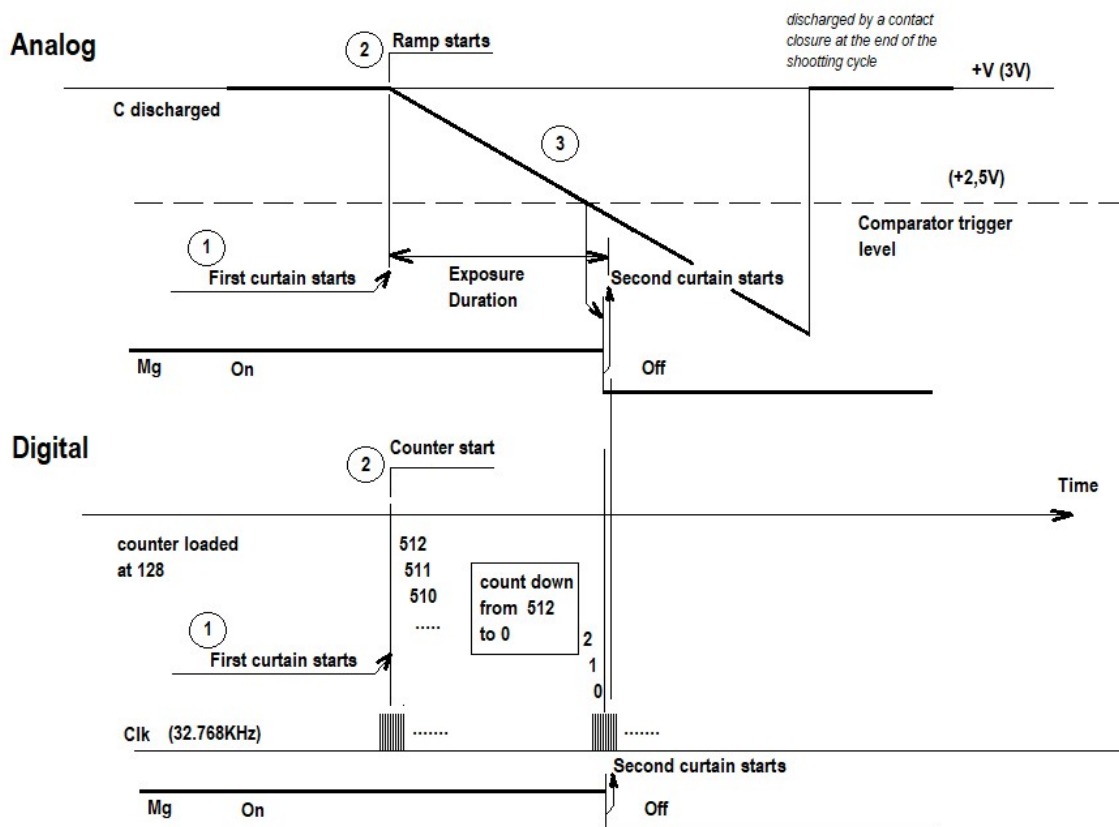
Analog

2 Ramp starts

discharged by a contact closure at the end of the shootting cycle

+V (3V)

C discharged

3

(+2,5V)

Comparator trigger level

1

First curtain starts

Exposure Duration

Second curtain starts

Mg On

Off

Digital

2 Counter start

Time

counter loaded at 128

512
511
510
.....

count down from 512 to 0

1

First curtain starts

2
1
0

Clk (32.768KHz)

.......

.......

Second curtain starts

Mg On

Off